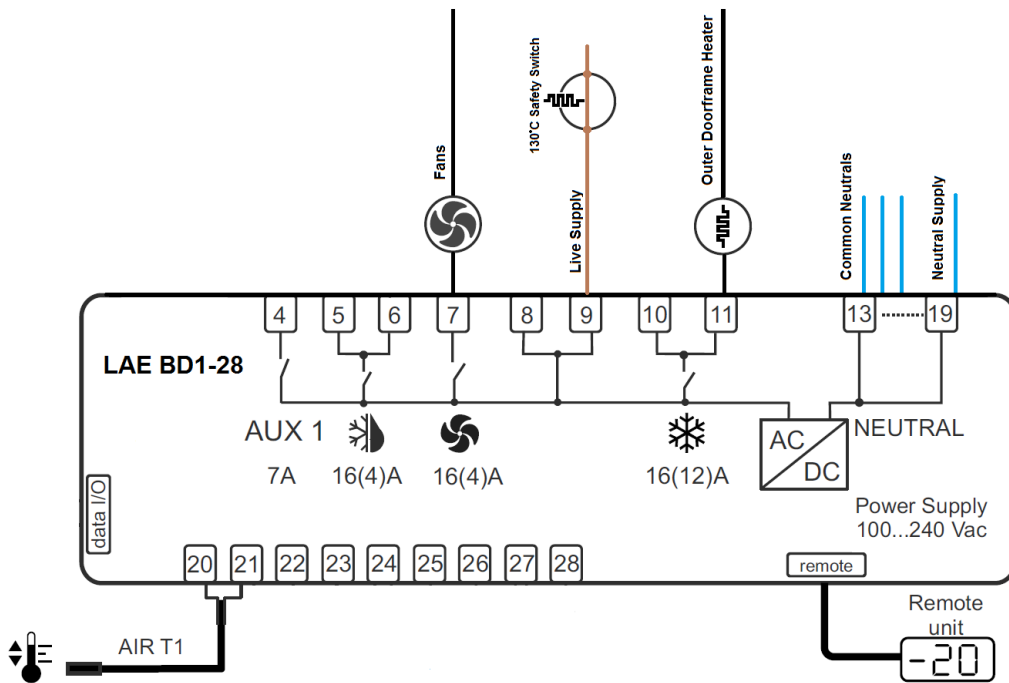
130°C Safety Switch

Fans

Live Supply

Outer Doorframe Heater

Common Neutrals

Neutral Supply

4 5 6 7 8 9 10 11 13 19

LAE BD1-28

AUX 1
7A

16(4)A

16(4)A

16(12)A

AC
DC

NEUTRAL

Power Supply
100...240 Vac

data I/O

20 21 22 23 24 25 26 27 28

remote

Remote unit

-20

AIR T1